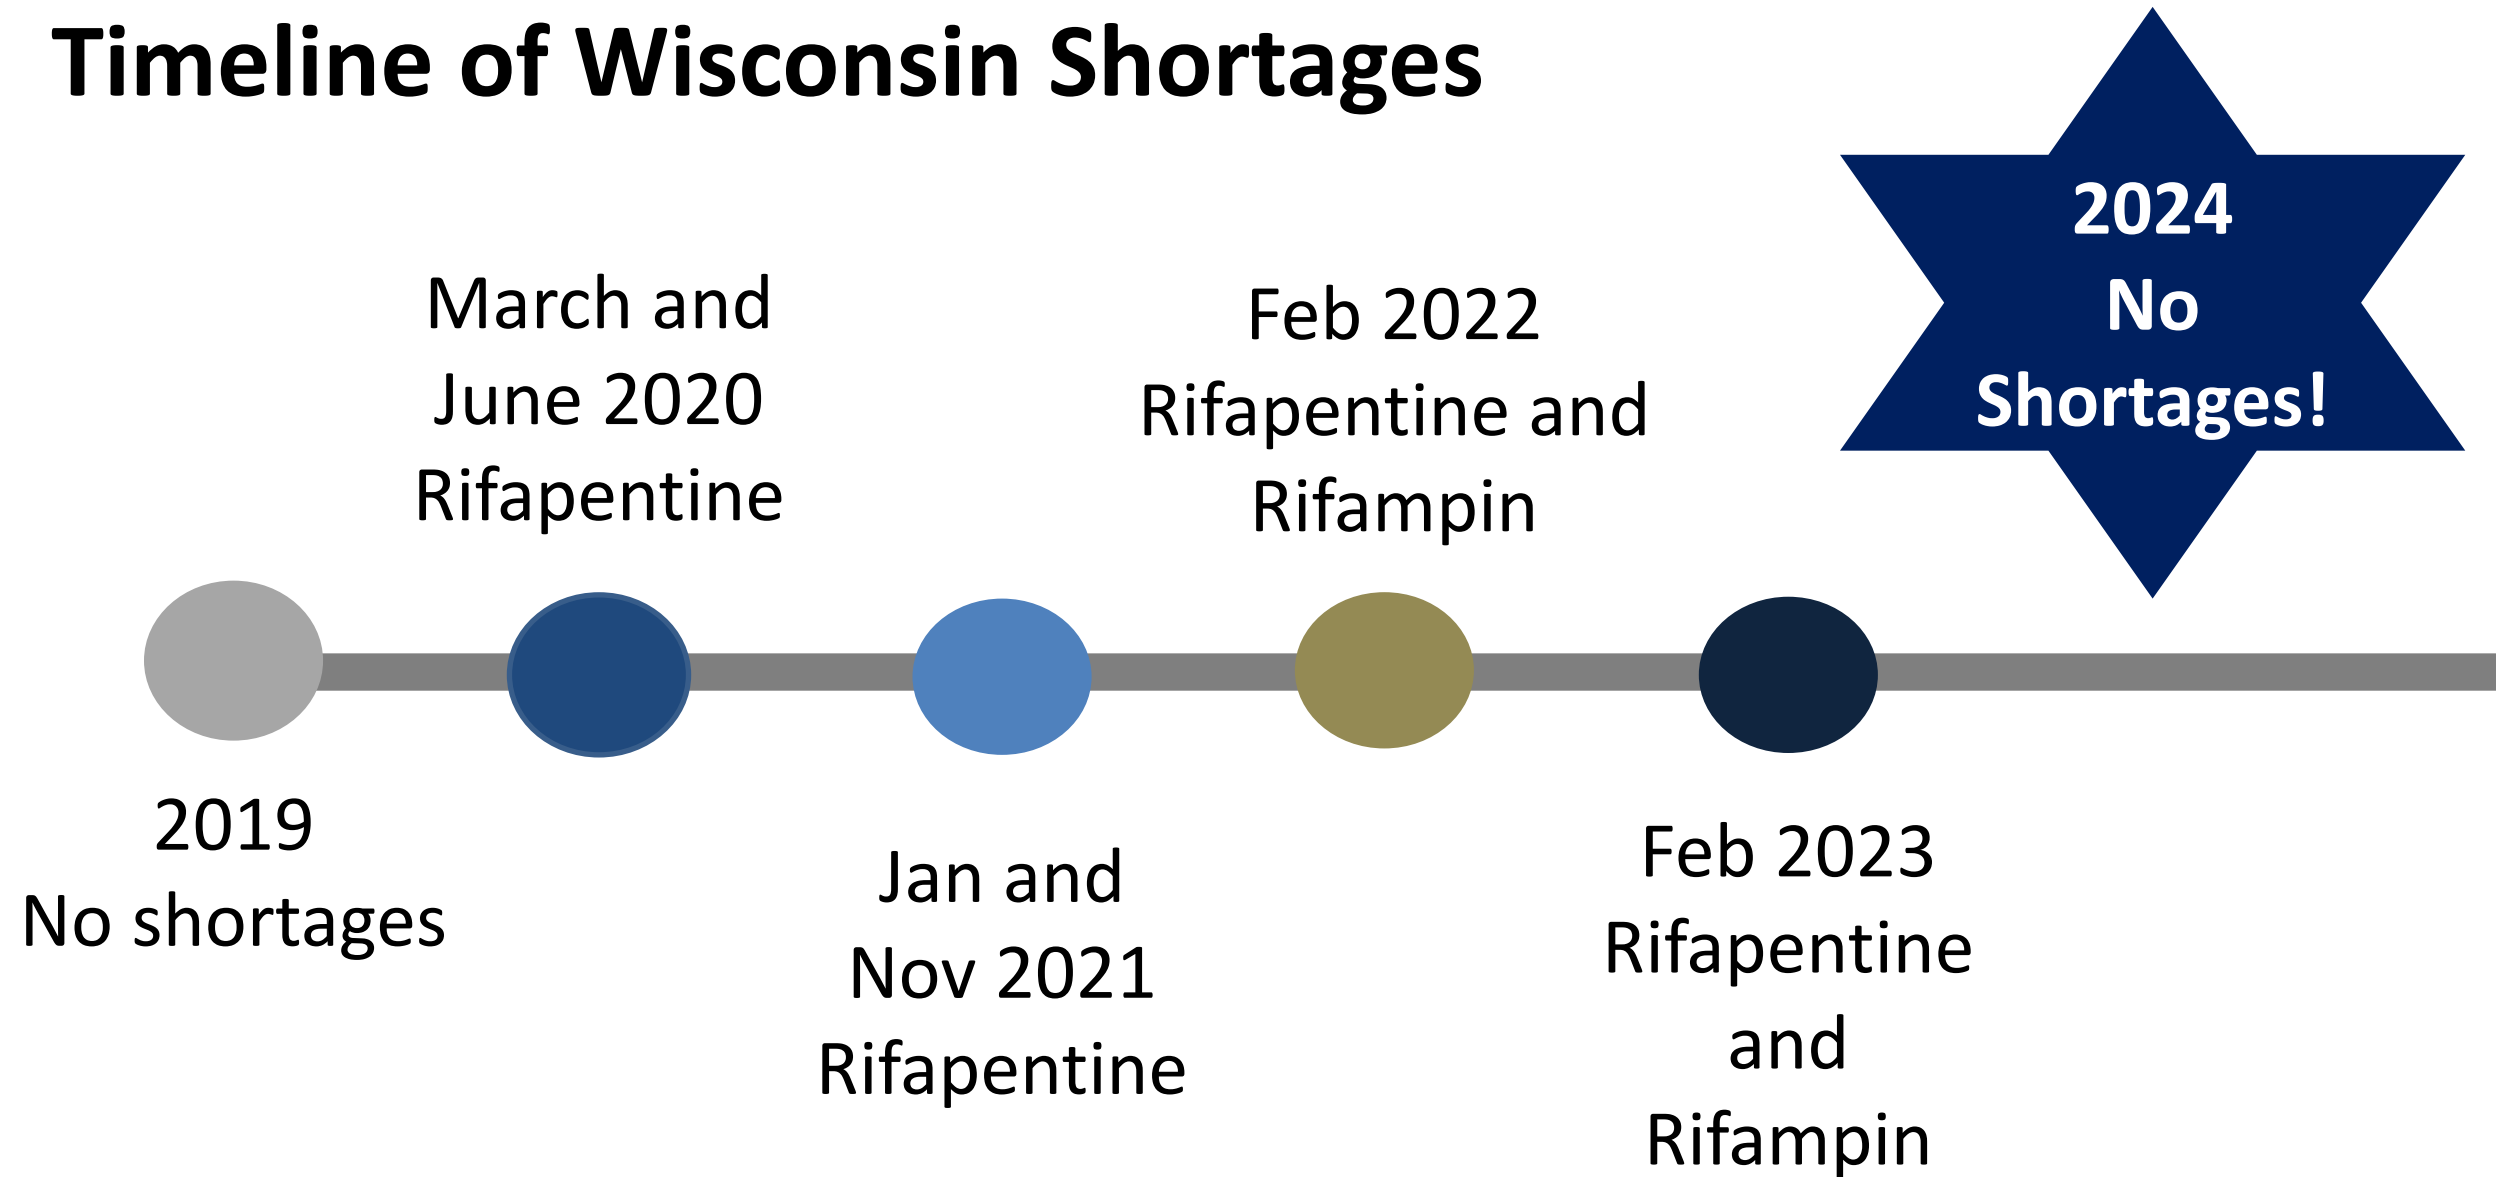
Timeline of Wisconsin Shortages

2024
No
Shortages!

March and
June 2020
Rifapentine

Feb 2022
Rifapentine and
Rifampin

2019
No shortages

Jan and
Nov 2021
Rifapentine

Feb 2023
Rifapentine
and
Rifampin